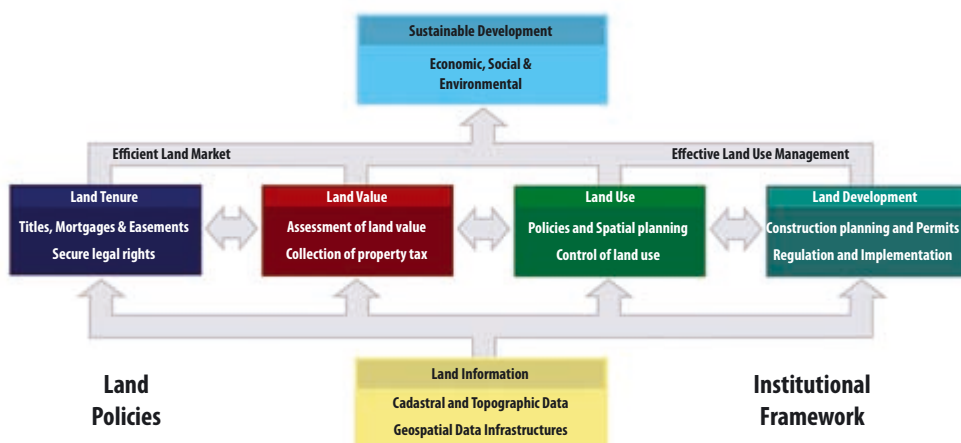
Sustainable Development

Economic, Social & Environmental

Efficient Land Market

Effective Land Use Management

Land Tenure

Titles, Mortgages & Easements

Secure legal rights

Land Value

Assessment of land value

Collection of property tax

Land Use

Policies and Spatial planning

Control of land use

Land Development

Construction planning and Permits

Regulation and Implementation

Land Policies

Land Information

Cadastral and Topographic Data

Geospatial Data Infrastructures

Institutional Framework